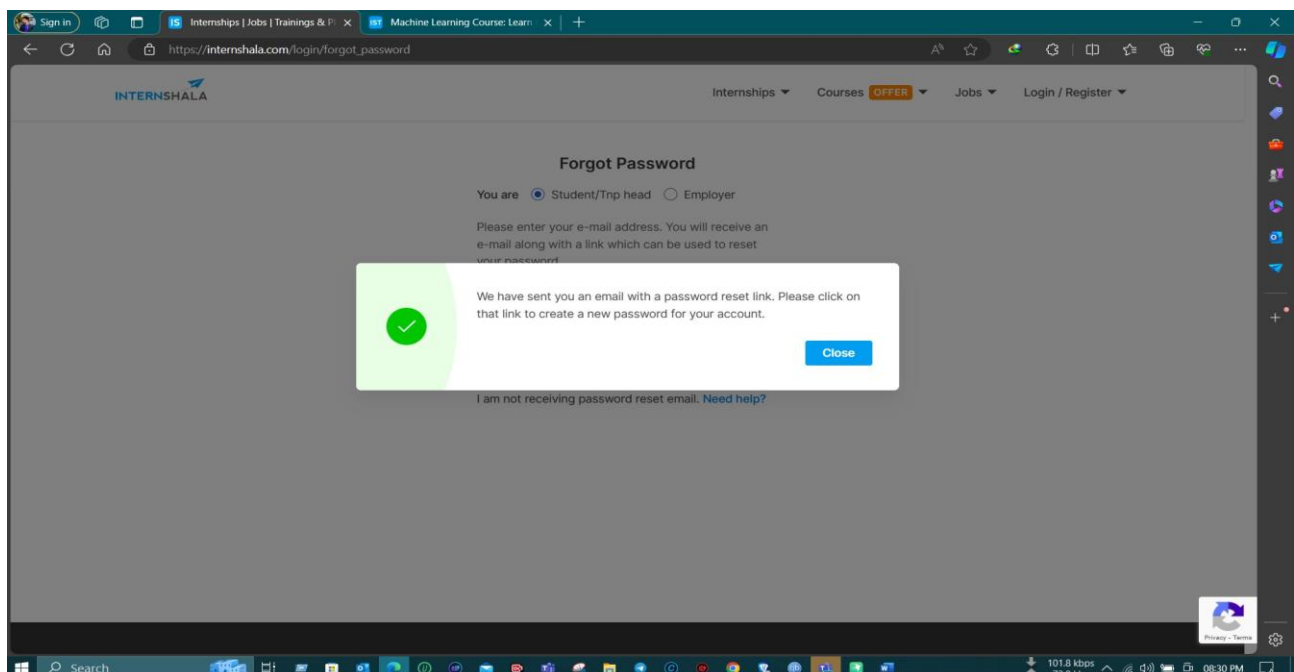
Sign in

Internships | Jobs | Trainings & P

Machine Learning Course: Learn

https://internshala.com/login/forgot_password

INTERNSHALA

Internships ▾ Courses OFFER ▾ Jobs ▾ Login / Register ▾

Forgot Password

You are Student/Tnp head Employer

Please enter your e-mail address. You will receive an e-mail along with a link which can be used to reset your password.

We have sent you an email with a password reset link. Please click on that link to create a new password for your account.

Close

I am not receiving password reset email. Need help?

Privacy - Terms

Search

101.8 kbps

08:30 PM